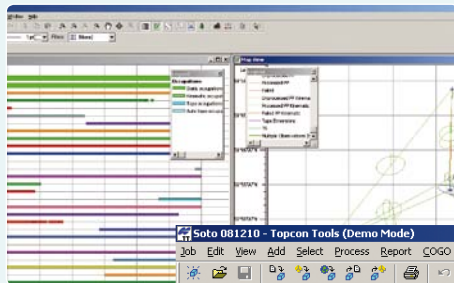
Soto 081210 - Topcon Tools (Demo Mode)

Job Edit View Add Select Process Report COGO

Map View

Occupations
Static occupation
Kinematic occupation
Topo occupation
Auto time series

Processed
Processed/FP Ellipse
Failed
Unprocessed/FP Ellipse
Processed/FP Kinematic
Failed FP Kinematic
Topo Dimension
Multiple Observations

Filter: 1 lines